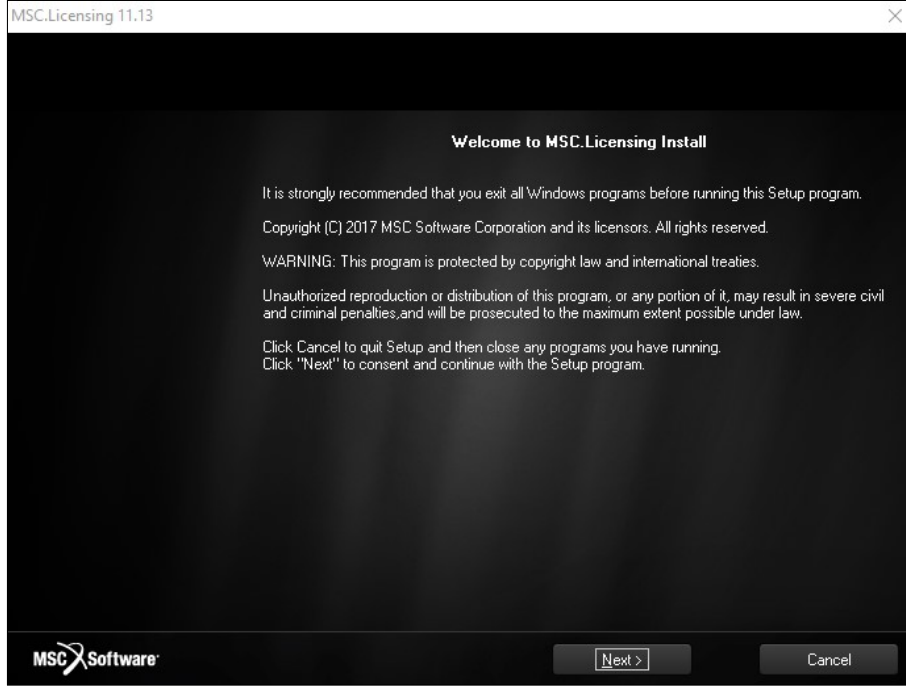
MSC.Licensing 11.13

Welcome to MSC.Licensing Install

It is strongly recommended that you exit all Windows programs before running this Setup program.

Copyright (C) 2017 MSC Software Corporation and its licensors. All rights reserved.

WARNING: This program is protected by copyright law and international treaties.

Unauthorized reproduction or distribution of this program, or any portion of it, may result in severe civil and criminal penalties,and will be prosecuted to the maximum extent possible under law.

Click Cancel to quit Setup and then close any programs you have running.
Click "Next" to consent and continue with the Setup program.

MSC Software

Next >

Cancel